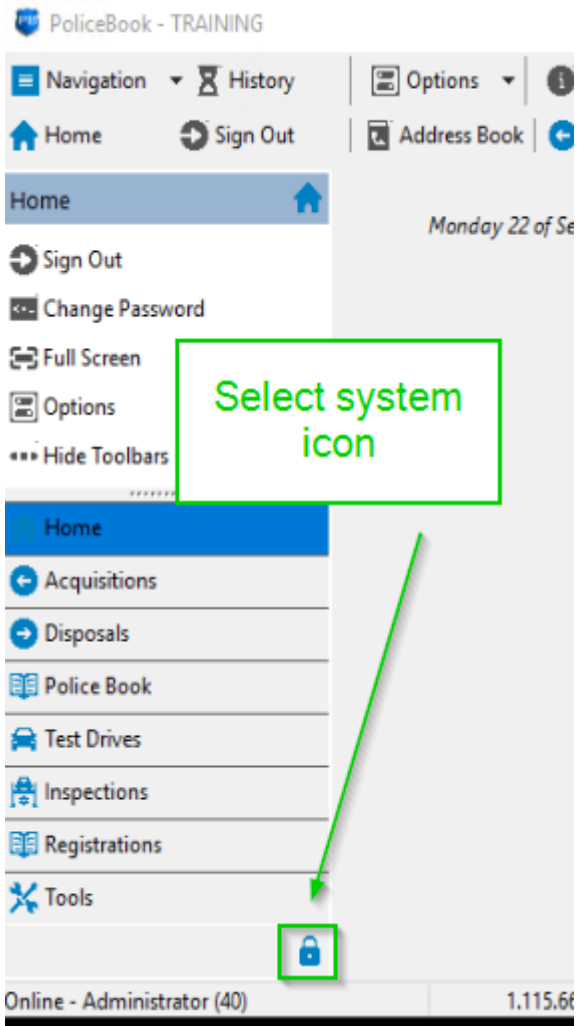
PoliceBook - TRAINING

Navigation ▾ History | Options ▾

Home Sign Out | Address Book

Home

Monday 22 of Se

Sign Out
Change Password
Full Screen
Options
Hide Toolbars

Select system icon

Home
Acquisitions
Disposals
Police Book
Test Drives
Inspections
Registrations
Tools

Online - Administrator (40)

1.115.66